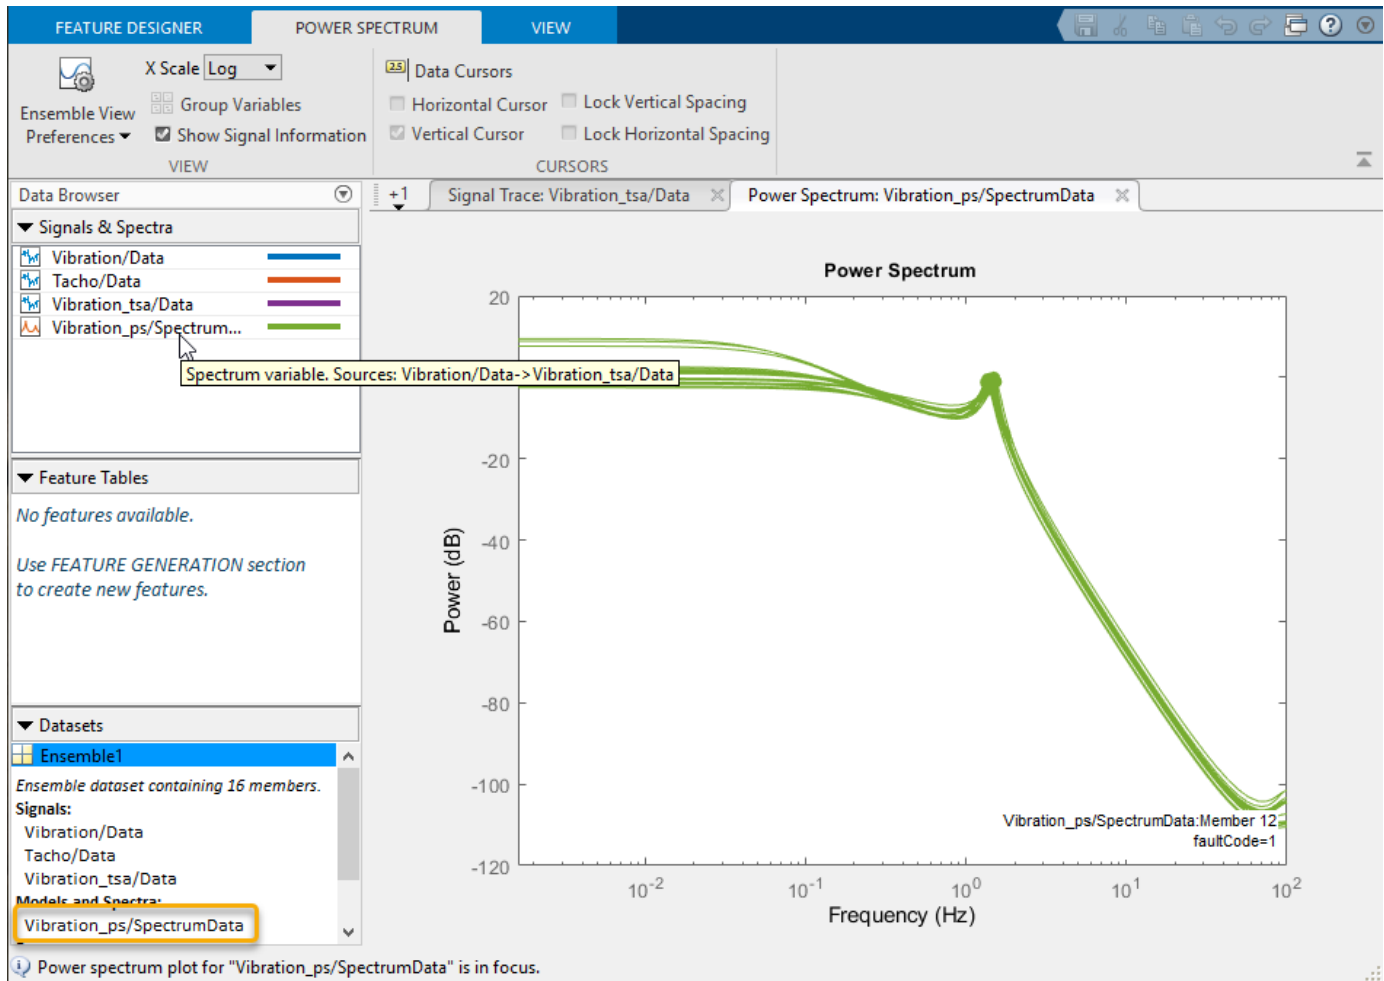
FEATURE DESIGNER POWER SPECTRUM VIEW

Ensemble View Preferences ▾

X Scale Log

Group Variables

Show Signal Information

VIEW

Data Cursors

Horizontal Cursor

Vertical Cursor

Lock Vertical Spacing

Lock Horizontal Spacing

CURSORS

Data Browser

Signals & Spectra

Vibration/Data

Tacho/Data

Vibration_tsa/Data

Vibration_ps/Spectrum...

Spectrum variable. Sources: Vibration/Data->Vibration_tsa/Data

Feature Tables

No features available.

Use FEATURE GENERATION section to create new features.

Datasets

Ensemble1

Ensemble dataset containing 16 members.

Signals:

Vibration/Data

Tacho/Data

Vibration_tsa/Data

Models and Spectra:

Vibration_ps/SpectrumData

+1

Signal Trace: Vibration_tsa/Data

Power Spectrum: Vibration_ps/SpectrumData

Power Spectrum

20

-20

-40

-60

-80

-100

-120

Power (dB)

Vibration_ps/SpectrumData:Member 12
faultCode=1

$10^{-2}$ $10^{-1}$ $10^{0}$ $10^{1}$ $10^{2}$

Frequency (Hz)

Power spectrum plot for "Vibration_ps/SpectrumData" is in focus.